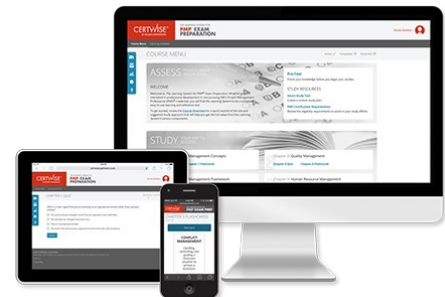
CERTWISE
PMP EXAM PREPARATION
COURSE MENU
ASSESS
WELCOME
Pre-Test
STUDY RESOURCES
STUDY
Management Concepts
Quality Management
Management Framework
Human Resource Management
CERTWISE
PMP EXAM PREPARATION
CERTWISE
CONFLICT MANAGEMENT